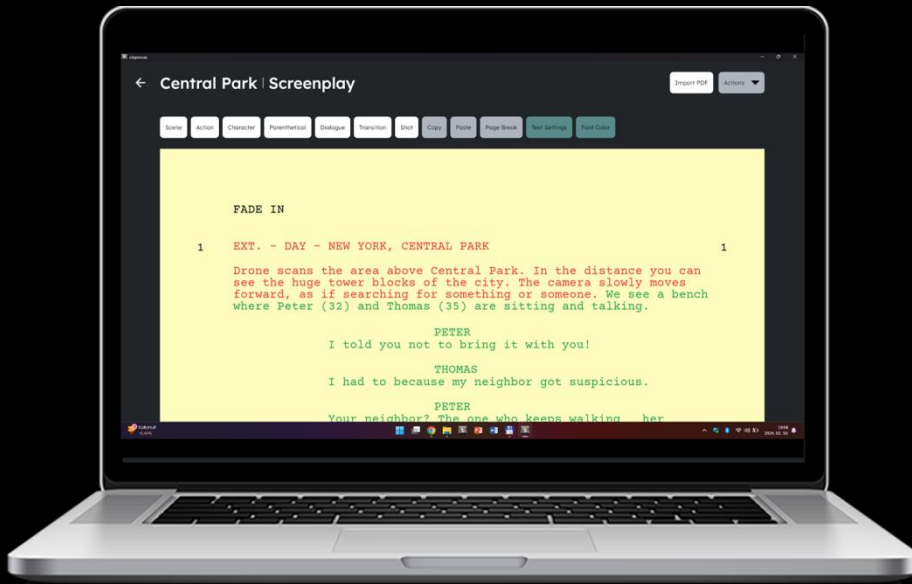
Central Park | Screenplay

Import PDF

Actions

Scene Action Character Parenthetical Dialogue Transition Shot Copy Paste Page Break Text Settings Font Color

FADE IN

1 EXT. - DAY - NEW YORK, CENTRAL PARK 1

Drone scans the area above Central Park. In the distance you can see the huge tower blocks of the city. The camera slowly moves forward, as if searching for something or someone. We see a bench where Peter (32) and Thomas (35) are sitting and talking.

PETER
I told you not to bring it with you!

THOMAS
I had to because my neighbor got suspicious.

PETER
Your neighbor? The one who keeps walking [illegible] her